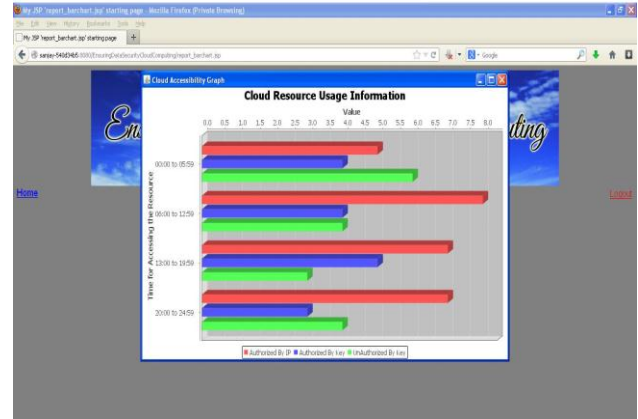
My JSP 'report_barchart.jsp' starting page - Mozilla Firefox (Private Browsing)

File Edit View History Bookmarks Tools Help

My JSP 'report_barchart.jsp' starting page

sanjay-5f4d34b5:8080/EnsuringDataSecurityCloudComputing/report_barchart.jsp

Google

Home

Logout

Cloud Accessibility Graph

Cloud Resource Usage Information

Value

0.0 0.5 1.0 1.5 2.0 2.5 3.0 3.5 4.0 4.5 5.0 5.5 6.0 6.5 7.0 7.5 8.0

Time for Accessing the Resource

00:00 to 05:59

06:00 to 12:59

13:00 to 19:59

20:00 to 24:59

Authorized By IP Authorized By key UnAuthorized By key